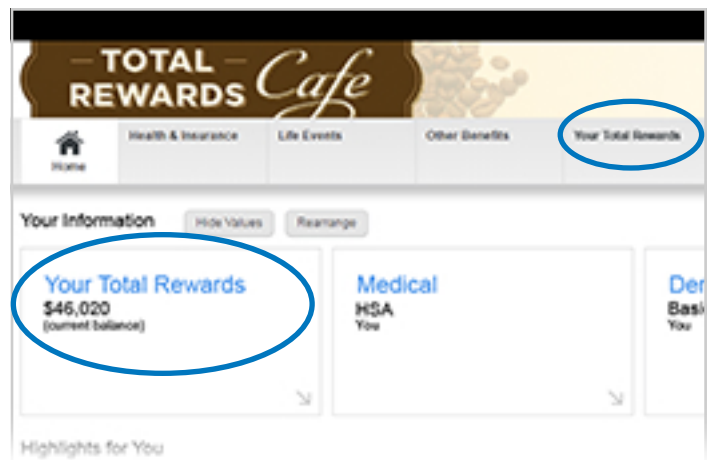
TOTAL REWARDS Cafe

Home
Health & Insurance
Life Events
Other Benefits
Your Total Rewards

Your Information
Hide Values
Rearrange

Your Total Rewards
$46,020
(current balance)

Medical
HSA
You

De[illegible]
Basi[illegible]
You

Highlights for You